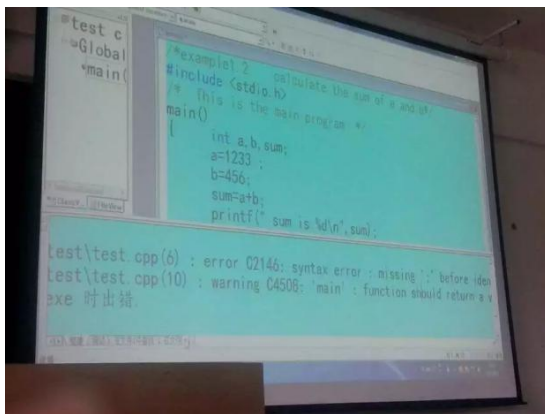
test c
Global
main(

/*example1.2 calculate the sum of a and b*/
#include <stdio.h>
/* This is the main program */
main()
{
int a,b,sum;
a=1233 ;
b=456;
sum=a+b;
printf(" sum is %d\n",sum);

test\test.cpp(6) : error C2146: syntax error : missing ';' before iden
test\test.cpp(10) : warning C4508: 'main' : function should return a v
exe 时出错.